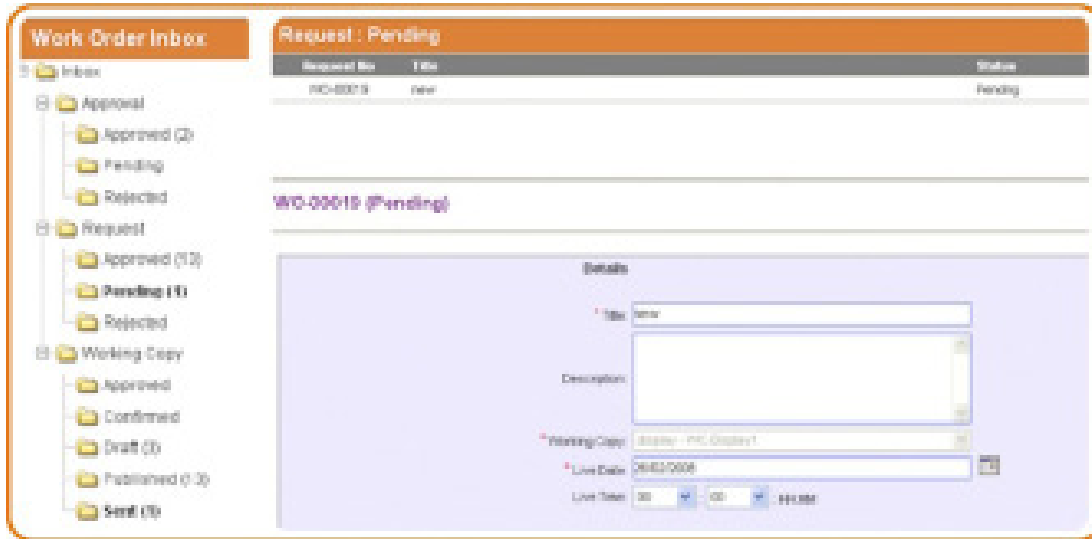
Work Order Inbox

Inbox
Approval
Approved (2)
Pending
Rejected
Request
Approved (13)
Pending (1)
Rejected
Working Copy
Approved
Confirmed
Draft (3)
Published (13)
Sent (3)

Request : Pending

| Request No | Title | Status |
|---|---|---|
| WO-00019 | new | Pending |

WO-00019 (Pending)

Details

* Title: new

Description:

* Working Copy: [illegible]

* Live Date: 26/02/2008

Live Time: 00 : 00 : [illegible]